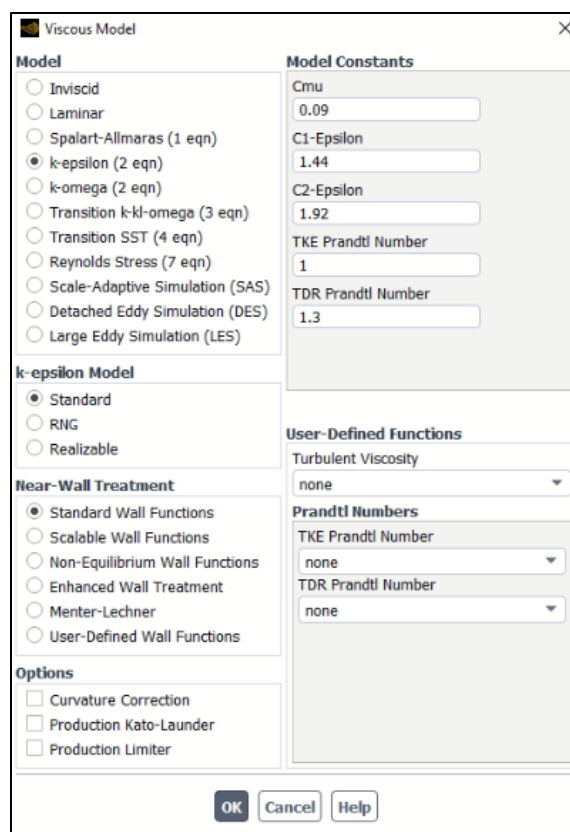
Viscous Model

Model
Inviscid
Laminar
Spalart-Allmaras (1 eqn)
k-epsilon (2 eqn)
k-omega (2 eqn)
Transition k-kl-omega (3 eqn)
Transition SST (4 eqn)
Reynolds Stress (7 eqn)
Scale-Adaptive Simulation (SAS)
Detached Eddy Simulation (DES)
Large Eddy Simulation (LES)

k-epsilon Model
Standard
RNG
Realizable

Near-Wall Treatment
Standard Wall Functions
Scalable Wall Functions
Non-Equilibrium Wall Functions
Enhanced Wall Treatment
Menter-Lechner
User-Defined Wall Functions

Options
Curvature Correction
Production Kato-Launder
Production Limiter

Model Constants
Cmu
0.09
C1-Epsilon
1.44
C2-Epsilon
1.92
TKE Prandtl Number
1
TDR Prandtl Number
1.3

User-Defined Functions
Turbulent Viscosity
none
Prandtl Numbers
TKE Prandtl Number
none
TDR Prandtl Number
none

OK Cancel Help